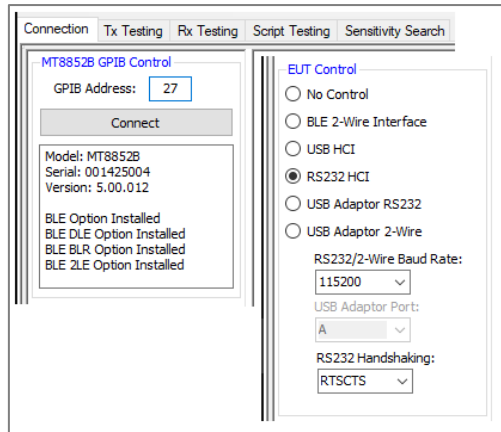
Connection | Tx Testing | Rx Testing | Script Testing | Sensitivity Search

MT8852B GPIB Control

GPIB Address: 27

Connect

Model: MT8852B
Serial: 001425004
Version: 5.00.012

BLE Option Installed
BLE DLE Option Installed
BLE BLR Option Installed
BLE 2LE Option Installed

EUT Control

No Control

BLE 2-Wire Interface

USB HCI

RS232 HCI

USB Adaptor RS232

USB Adaptor 2-Wire

RS232/2-Wire Baud Rate:

115200

USB Adaptor Port:

A

RS232 Handshaking:

RTSCTS